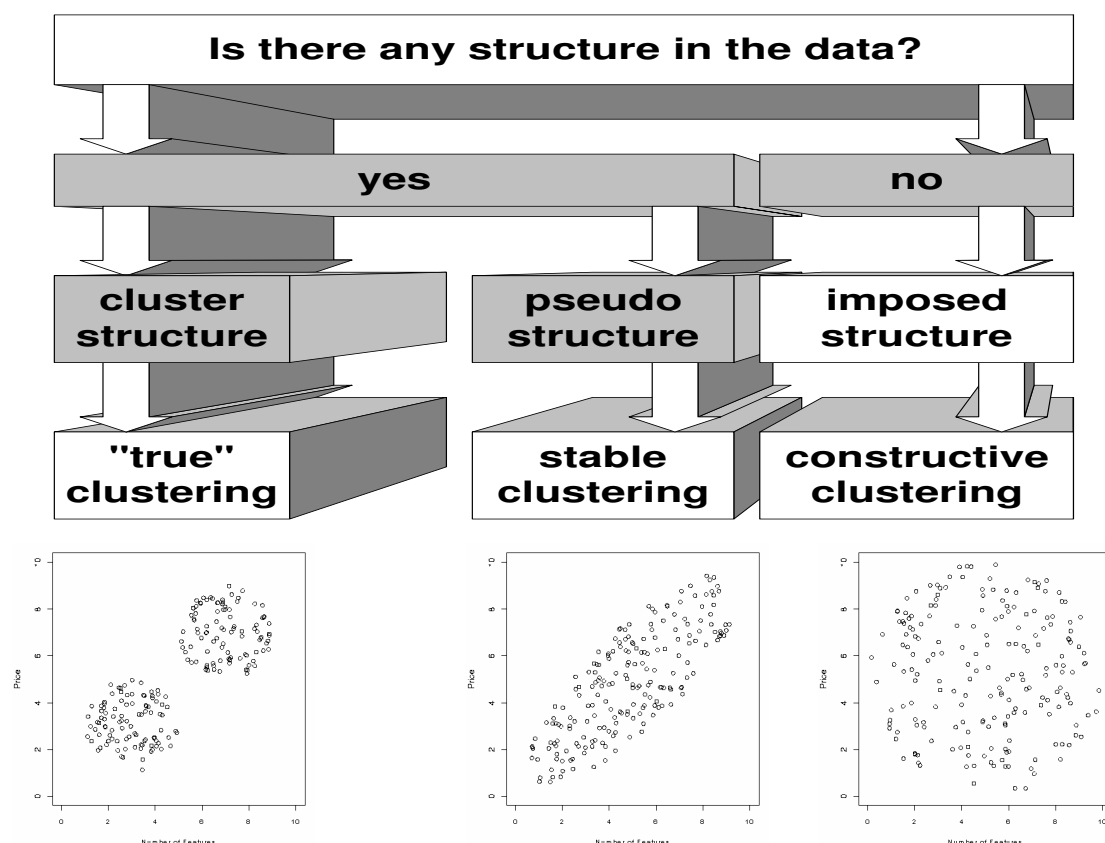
Is there any structure in the data?

yes

no

cluster structure

pseudo structure

imposed structure

"true" clustering

stable clustering

constructive clustering

Price

0 2 4 6 8 10

0 2 4 6 8 10

Number of Features

Price

0 2 4 6 8 10

0 2 4 6 8 10

Number of Features

Price

0 2 4 6 8 10

0 2 4 6 8 10

Number of Features